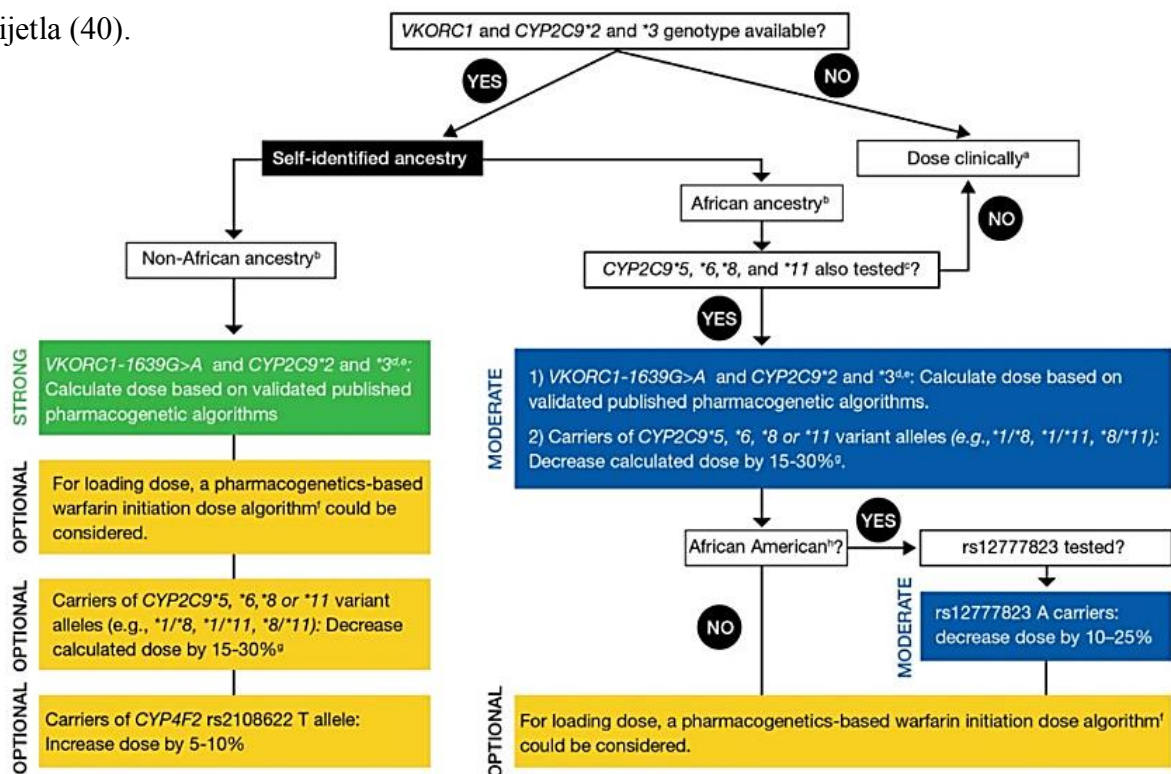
ijetla (40).

VKORC1 and CYP2C9*2 and *3 genotype available?

YES

NO

Self-identified ancestry

Dose clinically$^a$

African ancestry$^b$

NO

Non-African ancestry$^b$

CYP2C9*5, *6, *8, and *11 also tested$^c$?

YES

STRONG

VKORC1-1639G>A and CYP2C9*2 and *3$^{d,e}$: Calculate dose based on validated published pharmacogenetic algorithms

MODERATE

1) VKORC1-1639G>A and CYP2C9*2 and *3$^{d,e}$: Calculate dose based on validated published pharmacogenetic algorithms.

2) Carriers of CYP2C9*5, *6, *8 or *11 variant alleles (e.g., *1/*8, *1/*11, *8/*11): Decrease calculated dose by 15-30%$^g$.

OPTIONAL

For loading dose, a pharmacogenetics-based warfarin initiation dose algorithm$^f$ could be considered.

African American$^h$?

YES

rs12777823 tested?

OPTIONAL

Carriers of CYP2C9*5, *6, *8 or *11 variant alleles (e.g., *1/*8, *1/*11, *8/*11): Decrease calculated dose by 15-30%$^g$

NO

MODERATE

rs12777823 A carriers: decrease dose by 10–25%

OPTIONAL

Carriers of CYP4F2 rs2108622 T allele: Increase dose by 5-10%

OPTIONAL

For loading dose, a pharmacogenetics-based warfarin initiation dose algorithm$^f$ could be considered.